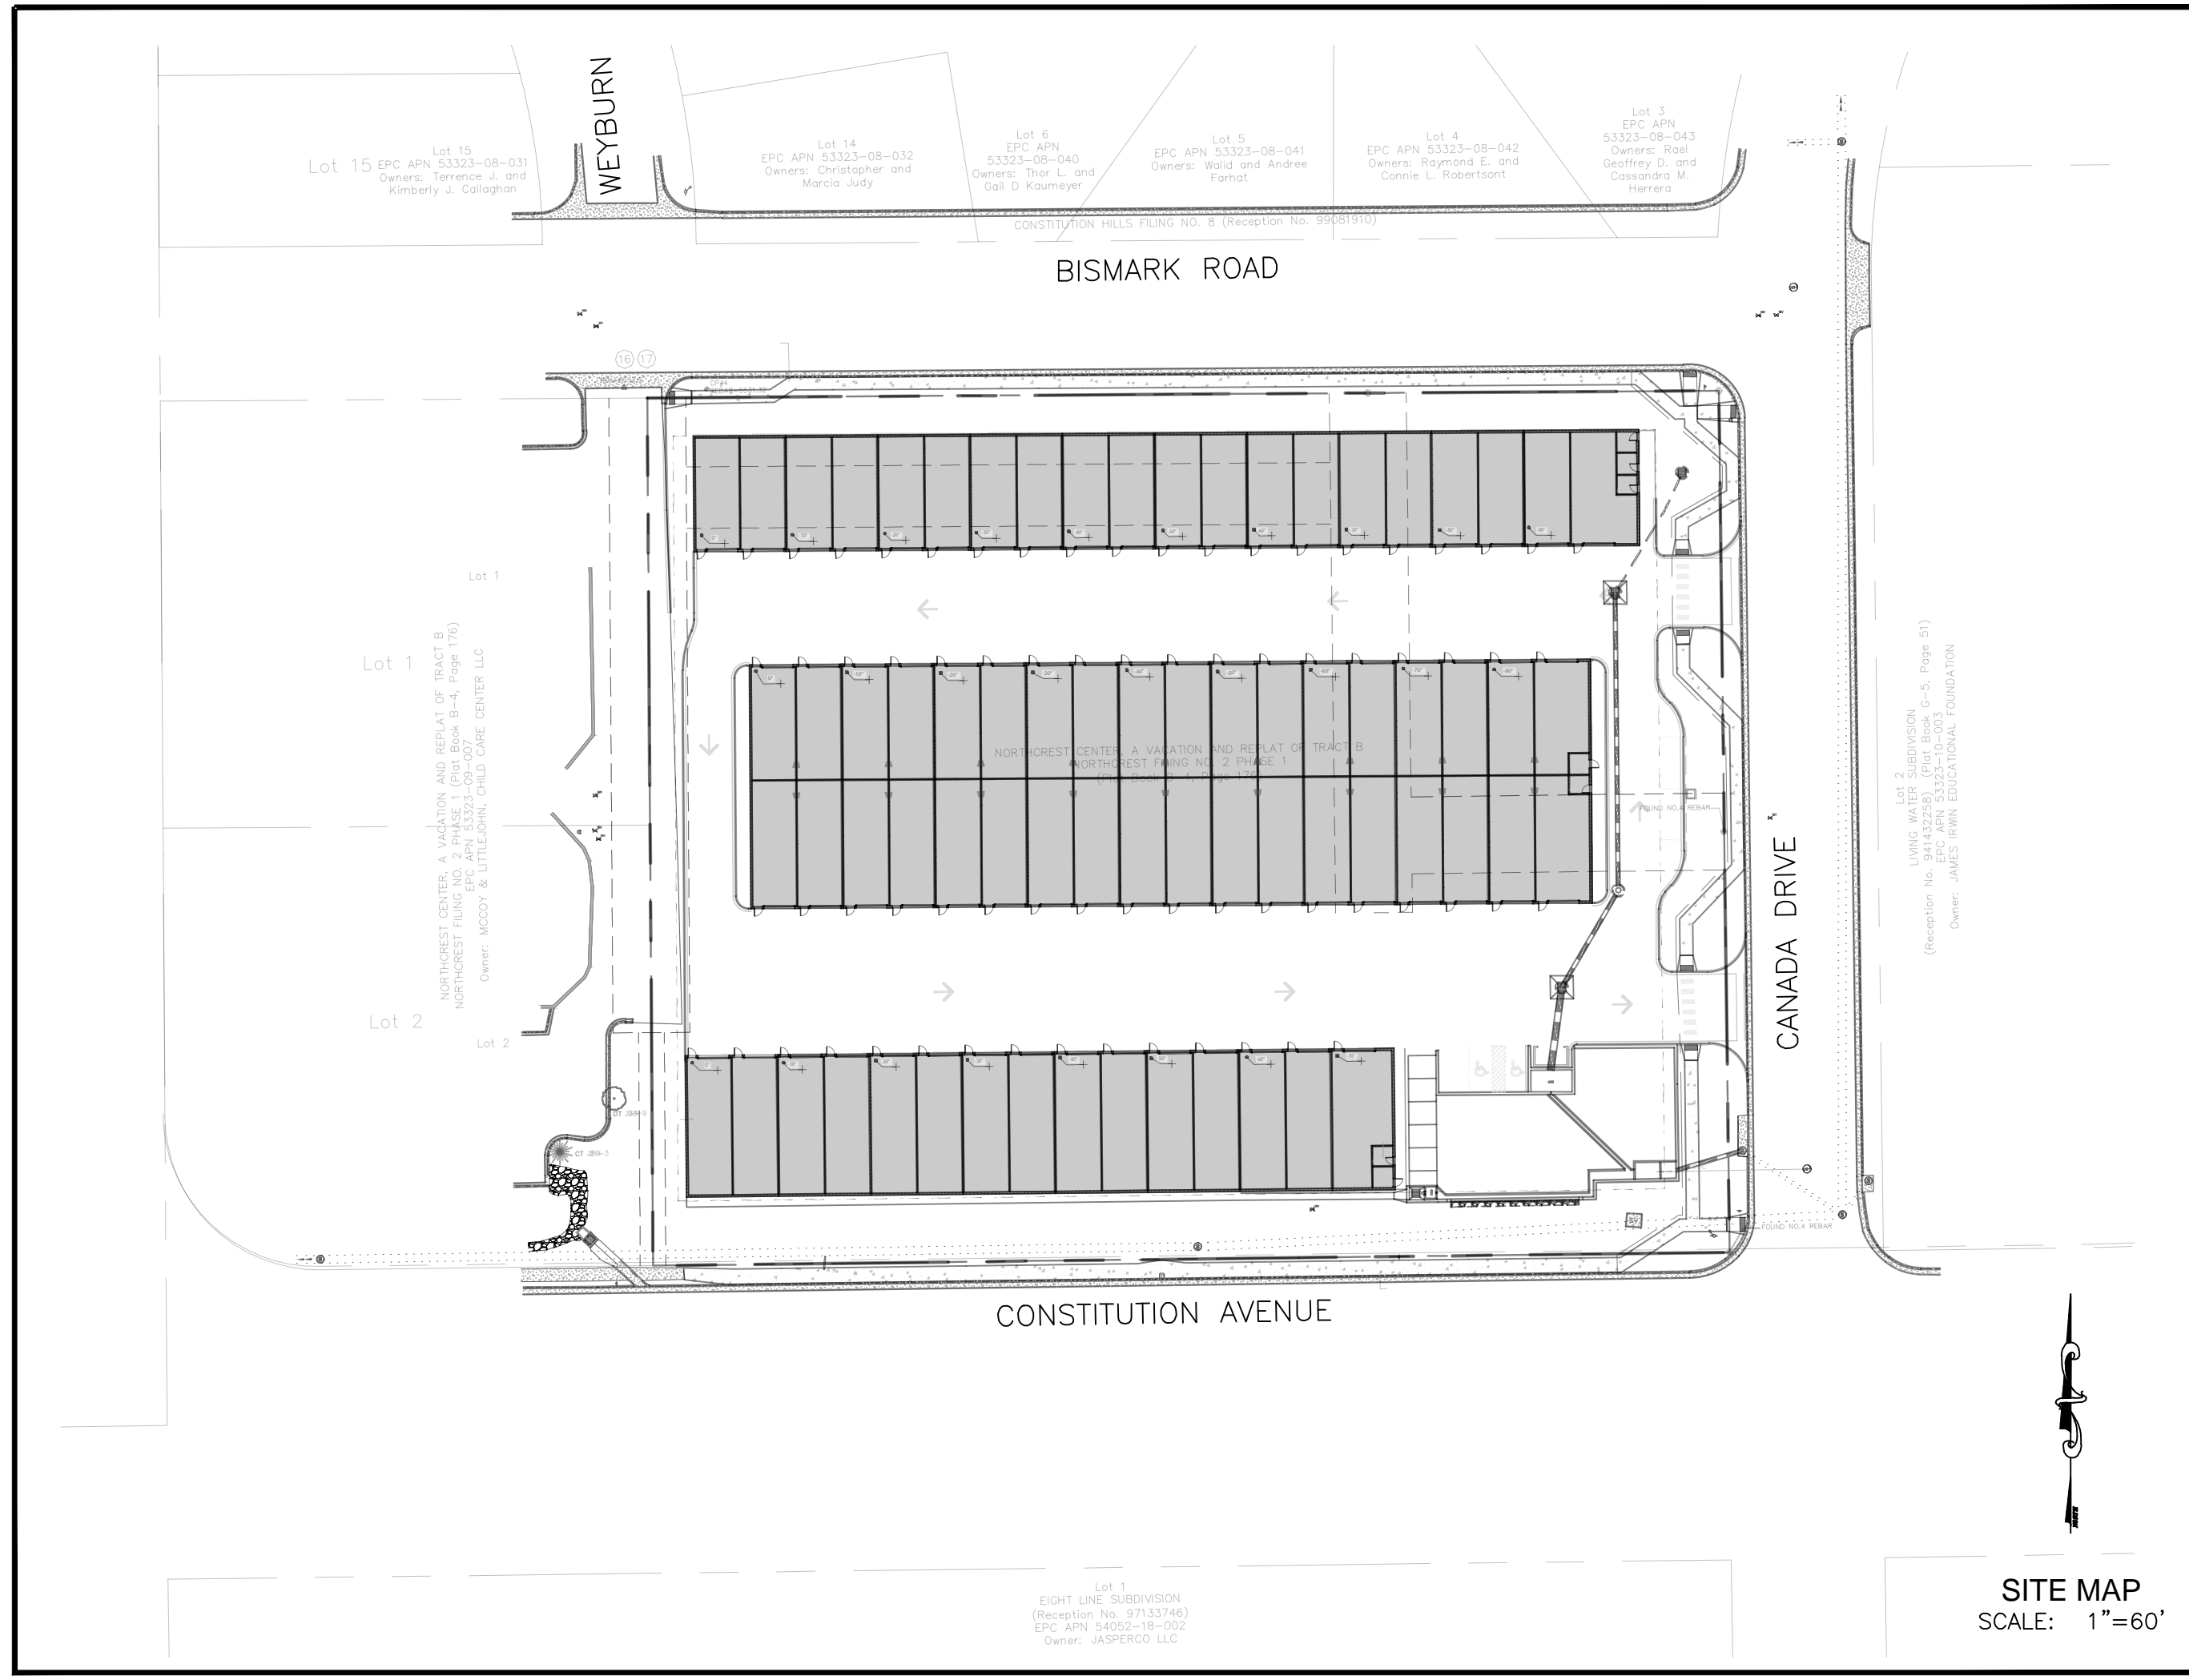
Lot 15

Lot 15
EPC APN 53323-08-031
Owners: Terrence J. and
Kimberly J. Callaghan

WEYBURN

Lot 14
EPC APN 53323-08-032
Owners: Christopher and
Marcia Judy

Lot 6
EPC APN
53323-08-040
Owners: Thor L. and
Gail D Kaumeyer

Lot 5
EPC APN 53323-08-041
Owners: Walid and Andree
Farhat

Lot 4
EPC APN 53323-08-042
Owners: Raymond E. and
Connie L. Robertsont

Lot 3
EPC APN
53323-08-043
Owners: Rael
Geoffrey D. and
Cassandra M.
Herrera

CONSTITUTION HILLS FILING NO. 8 (Reception No. 99081910)

BISMARK ROAD

16 17

Lot 1

Lot 1

NORTHCREST CENTER, A VACATION AND REPLAT OF TRACT B
NORTHCREST FILING NO. 2 PHASE 1 (Plat Book B-4, Page 176)
EPC APN 53323-09-007
Owner: MCCOY & LITTLEJOHN, CHILD CARE CENTER LLC

Lot 2

Lot 2

NORTHCREST CENTER, A VACATION AND REPLAT OF TRACT B
NORTHCREST FILING NO. 2 PHASE 1
(Plat Book B-4, Page 176)

FOUND NO.4 REBAR

FOUND NO.4 REBAR

CANADA DRIVE

Lot 2
LIVING WATER SUBDIVISION
(Reception No. 94143258) (Plat Book G-5, Page 51)
EPC APN 53323-10-003
Owner: JAMES IRWIN EDUCATIONAL FOUNDATION

CONSTITUTION AVENUE

Lot 1
EIGHT LINE SUBDIVISION
(Reception No. 97133746)
EPC APN 54052-18-002
Owner: JASPERCO LLC

SITE MAP
SCALE: 1"=60'